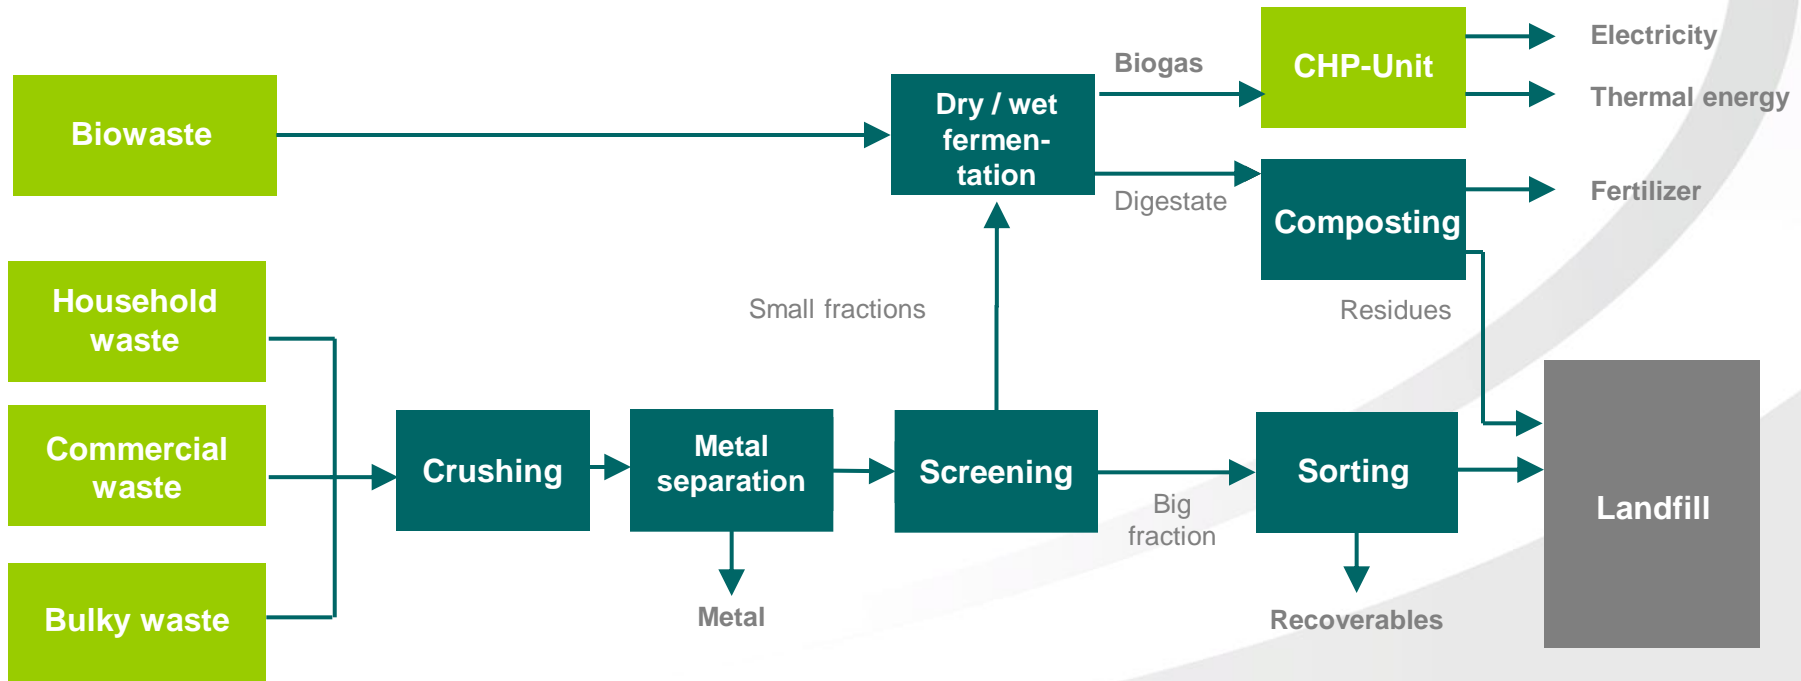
Biowaste

Dry / wet fermentation

Biogas

CHP-Unit

Electricity

Thermal energy

Digestate

Composting

Fertilizer

Household waste

Commercial waste

Bulky waste

Small fractions

Residues

Crushing

Metal separation

Screening

Sorting

Landfill

Big fraction

Metal

Recoverables